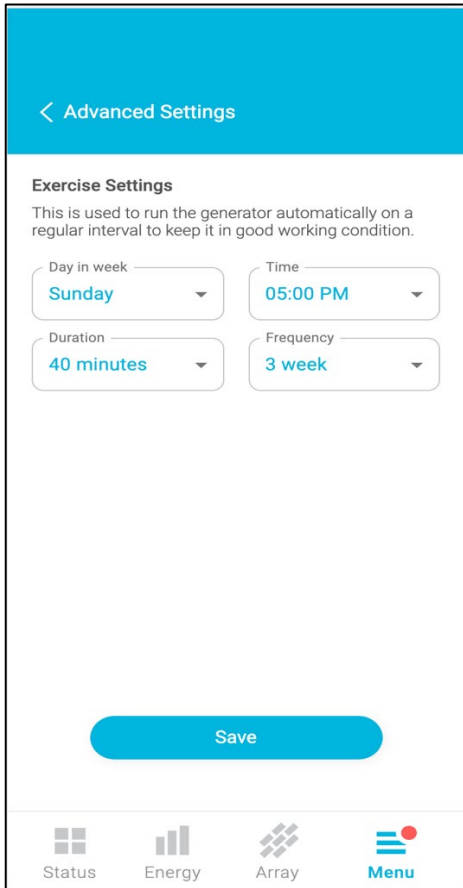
< Advanced Settings

Exercise Settings

This is used to run the generator automatically on a regular interval to keep it in good working condition.

Day in week
Sunday

Time
05:00 PM

Duration
40 minutes

Frequency
3 week

Save

Status Energy Array Menu